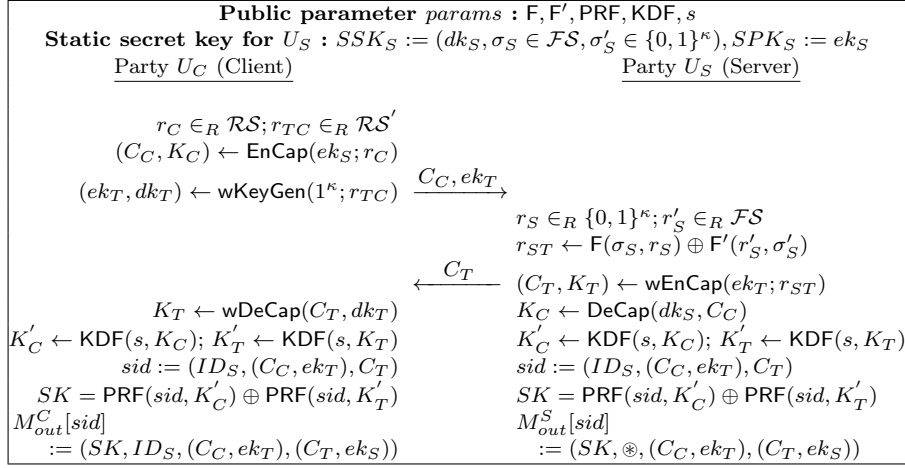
**Public parameter** $params$ **:** $\mathsf{F}, \mathsf{F}', \mathsf{PRF}, \mathsf{KDF}, s$

**Static secret key for** $U_S$ **:** $SSK_S := (dk_S, \sigma_S \in \mathcal{FS}, \sigma'_S \in \{0,1\}^\kappa), SPK_S := ek_S$

Party $U_C$ (Client)

Party $U_S$ (Server)

$r_C \in_R \mathcal{RS}; r_{TC} \in_R \mathcal{RS}'$

$(C_C, K_C) \leftarrow \mathsf{EnCap}(ek_S; r_C)$

$(ek_T, dk_T) \leftarrow \mathsf{wKeyGen}(1^\kappa; r_{TC})$ $\xrightarrow{C_C, ek_T}$

$r_S \in_R \{0,1\}^\kappa; r'_S \in_R \mathcal{FS}$

$r_{ST} \leftarrow \mathsf{F}(\sigma_S, r_S) \oplus \mathsf{F}'(r'_S, \sigma'_S)$

$\xleftarrow{C_T}$ $(C_T, K_T) \leftarrow \mathsf{wEnCap}(ek_T; r_{ST})$

$K_T \leftarrow \mathsf{wDeCap}(C_T, dk_T)$

$K_C \leftarrow \mathsf{DeCap}(dk_S, C_C)$

$K'_C \leftarrow \mathsf{KDF}(s, K_C)$; $K'_T \leftarrow \mathsf{KDF}(s, K_T)$

$K'_C \leftarrow \mathsf{KDF}(s, K_C)$; $K'_T \leftarrow \mathsf{KDF}(s, K_T)$

$sid := (ID_S, (C_C, ek_T), C_T)$

$sid := (ID_S, (C_C, ek_T), C_T)$

$SK = \mathsf{PRF}(sid, K'_C) \oplus \mathsf{PRF}(sid, K'_T)$

$SK = \mathsf{PRF}(sid, K'_C) \oplus \mathsf{PRF}(sid, K'_T)$

$M^C_{out}[sid]$
$:= (SK, ID_S, (C_C, ek_T), (C_T, ek_S))$

$M^S_{out}[sid]$
$:= (SK, \circledast, (C_C, ek_T), (C_T, ek_S))$